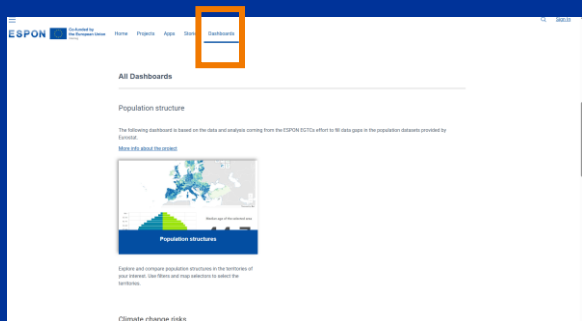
ESPON Co-funded by the European Union Interreg

Home Projects Apps Stories Dashboards

Sign In

All Dashboards

Population structure

The following dashboard is based on the data and analysis coming from the ESPON EGTCs effort to fill data gaps in the population datasets provided by Eurostat.

More info about the project

Median age of the selected area

Population structures

Explore and compare population structures in the territories of your interest. Use filters and map selections to select the territories.

Climate change risks